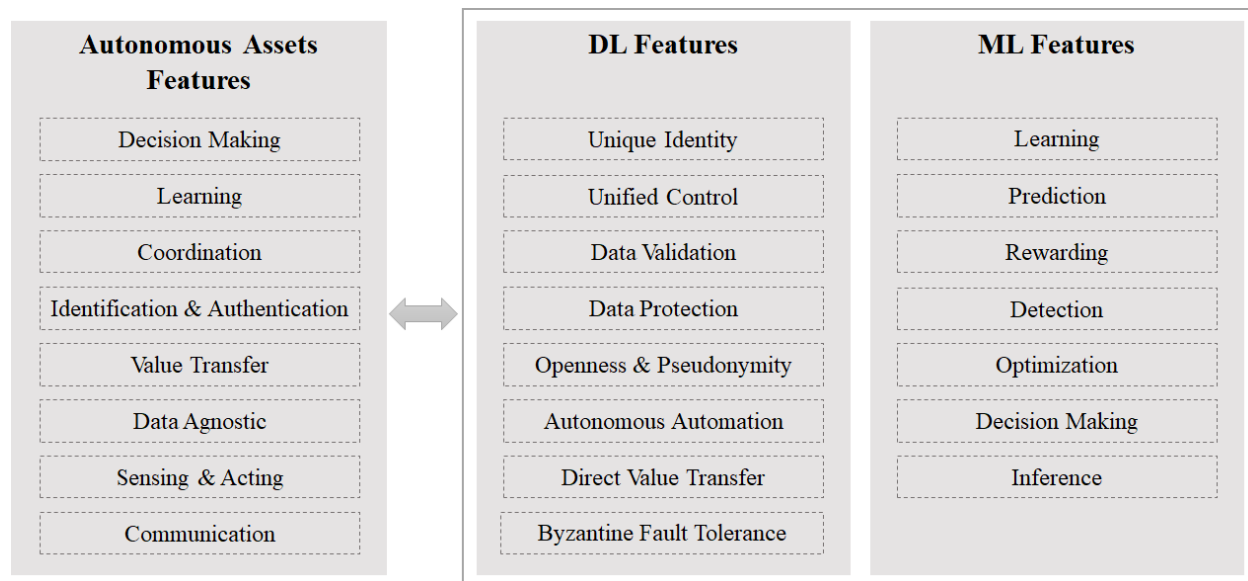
Autonomous Assets Features

Decision Making

Learning

Coordination

Identification & Authentication

Value Transfer

Data Agnostic

Sensing & Acting

Communication

DL Features

Unique Identity

Unified Control

Data Validation

Data Protection

Openness & Pseudonymity

Autonomous Automation

Direct Value Transfer

Byzantine Fault Tolerance

ML Features

Learning

Prediction

Rewarding

Detection

Optimization

Decision Making

Inference